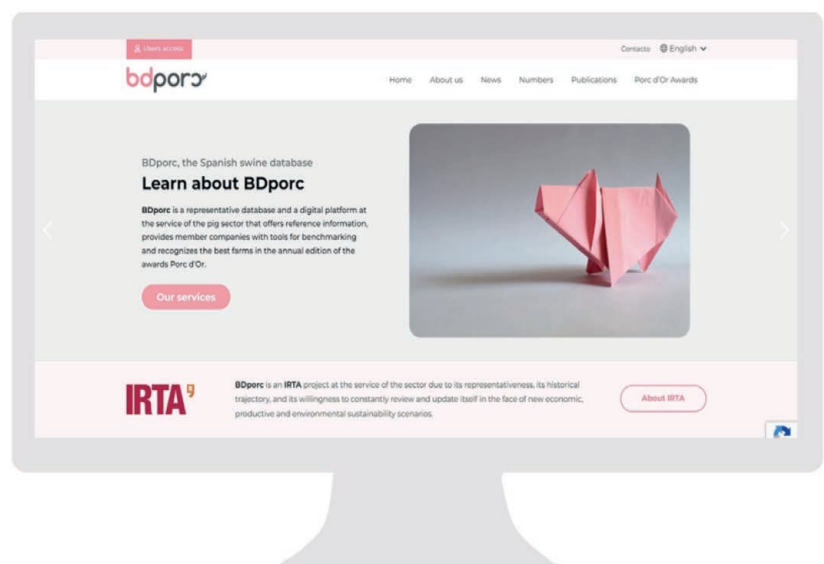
Users access

Contacto English

bdporc

Home About us News Numbers Publications Porc d'Or Awards

BDporc, the Spanish swine database

Learn about BDporc

BDporc is a representative database and a digital platform at the service of the pig sector that offers reference information, provides member companies with tools for benchmarking and recognizes the best farms in the annual edition of the awards Porc d'Or.

Our services

IRTA

BDporc is an IRTA project at the service of the sector due to its representativeness, its historical trajectory, and its willingness to constantly review and update itself in the face of new economic, productive and environmental sustainability scenarios.

About IRTA